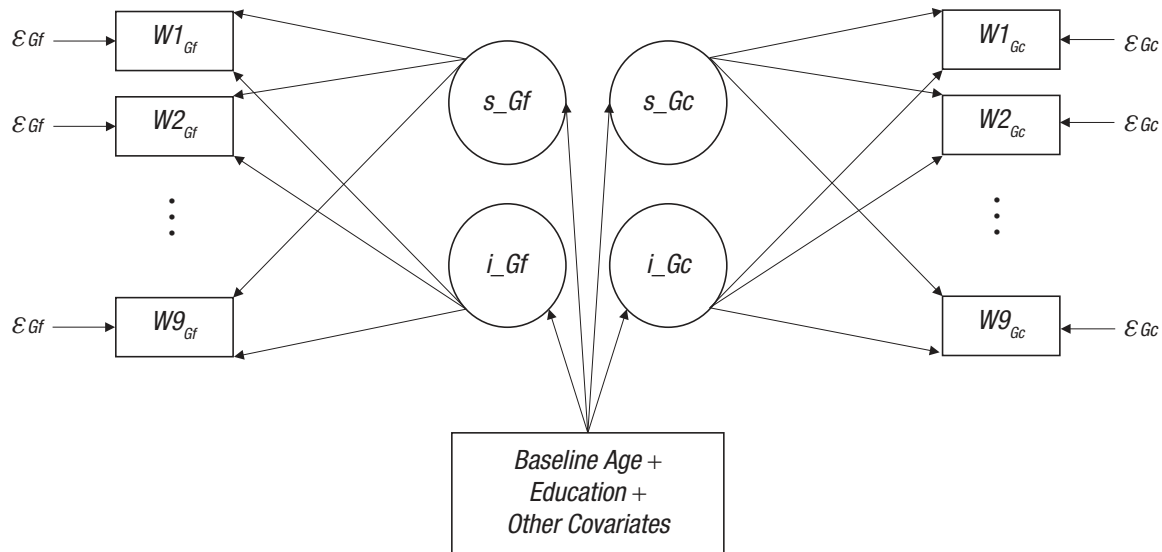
$\varepsilon_{Gf}$ $W1_{Gf}$
$\varepsilon_{Gf}$ $W2_{Gf}$
⋮
$\varepsilon_{Gf}$ $W9_{Gf}$

s_Gf
i_Gf
s_Gc
i_Gc

$W1_{Gc}$ $\varepsilon_{Gc}$
$W2_{Gc}$ $\varepsilon_{Gc}$
⋮
$W9_{Gc}$ $\varepsilon_{Gc}$

Baseline Age +
Education +
Other Covariates